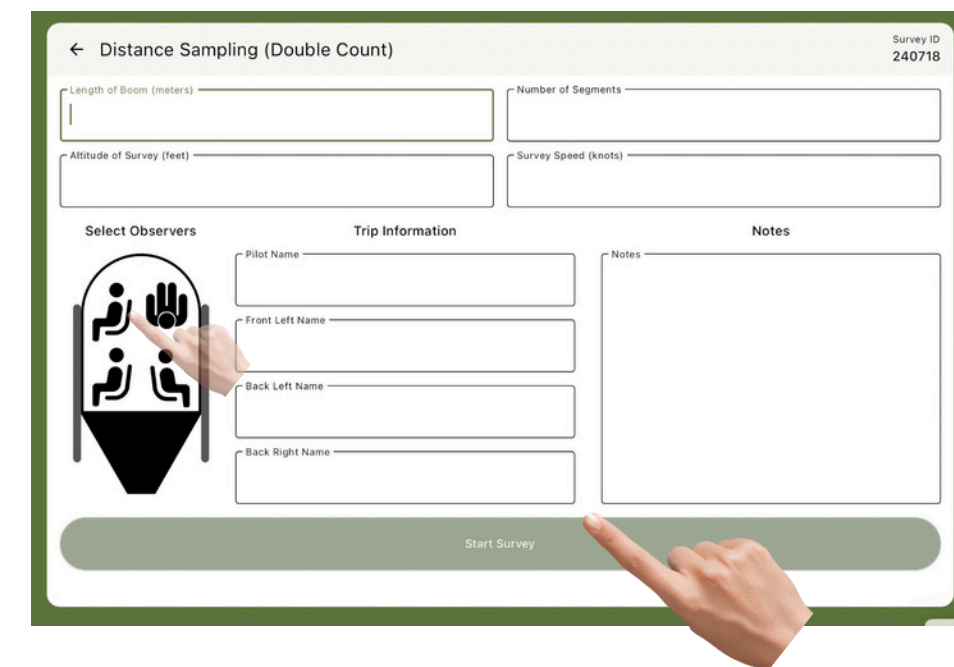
← Distance Sampling (Double Count)

Survey ID
240718

Length of Boom (meters)

Number of Segments

Altitude of Survey (feet)

Survey Speed (knots)

Select Observers

Trip Information

Notes

Pilot Name

Front Left Name

Back Left Name

Back Right Name

Notes

Start Survey